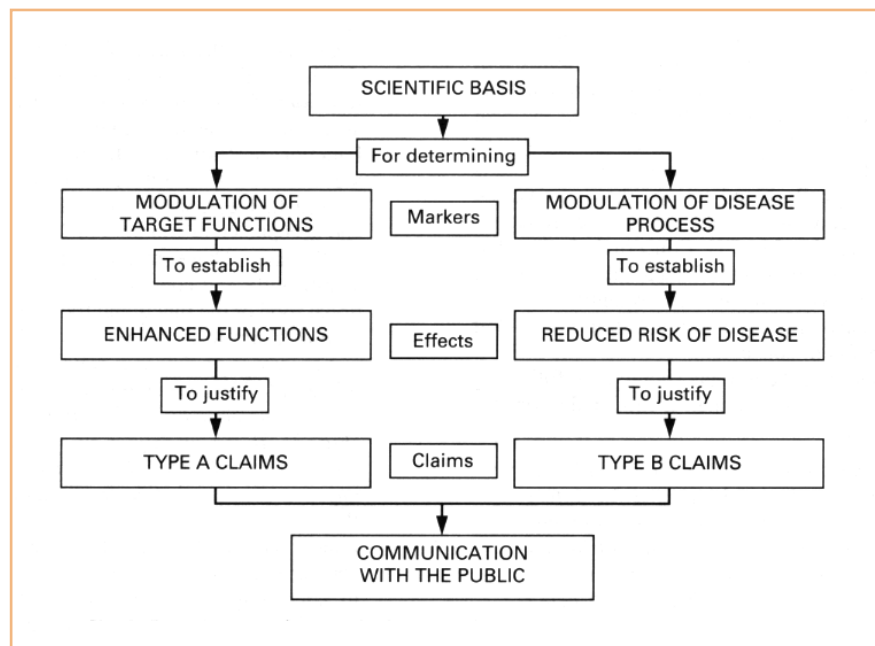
SCIENTIFIC BASIS

For determining

MODULATION OF TARGET FUNCTIONS

Markers

MODULATION OF DISEASE PROCESS

To establish

To establish

ENHANCED FUNCTIONS

Effects

REDUCED RISK OF DISEASE

To justify

To justify

TYPE A CLAIMS

Claims

TYPE B CLAIMS

COMMUNICATION WITH THE PUBLIC